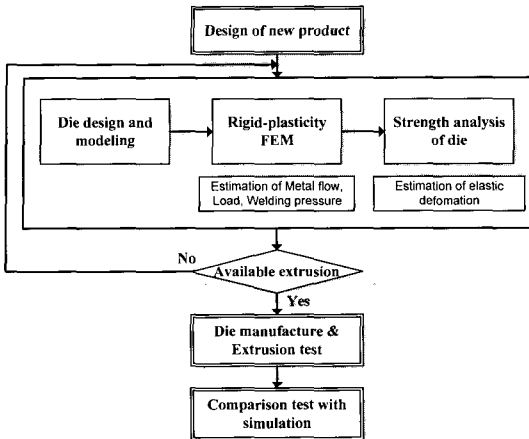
Design of new product

Die design and modeling

Rigid-plasticity FEM

Strength analysis of die

Estimation of Metal flow, Load, Welding pressure

Estimation of elastic defomation

No

Available extrusion

Yes

Die manufacture & Extrusion test

Comparison test with simulation